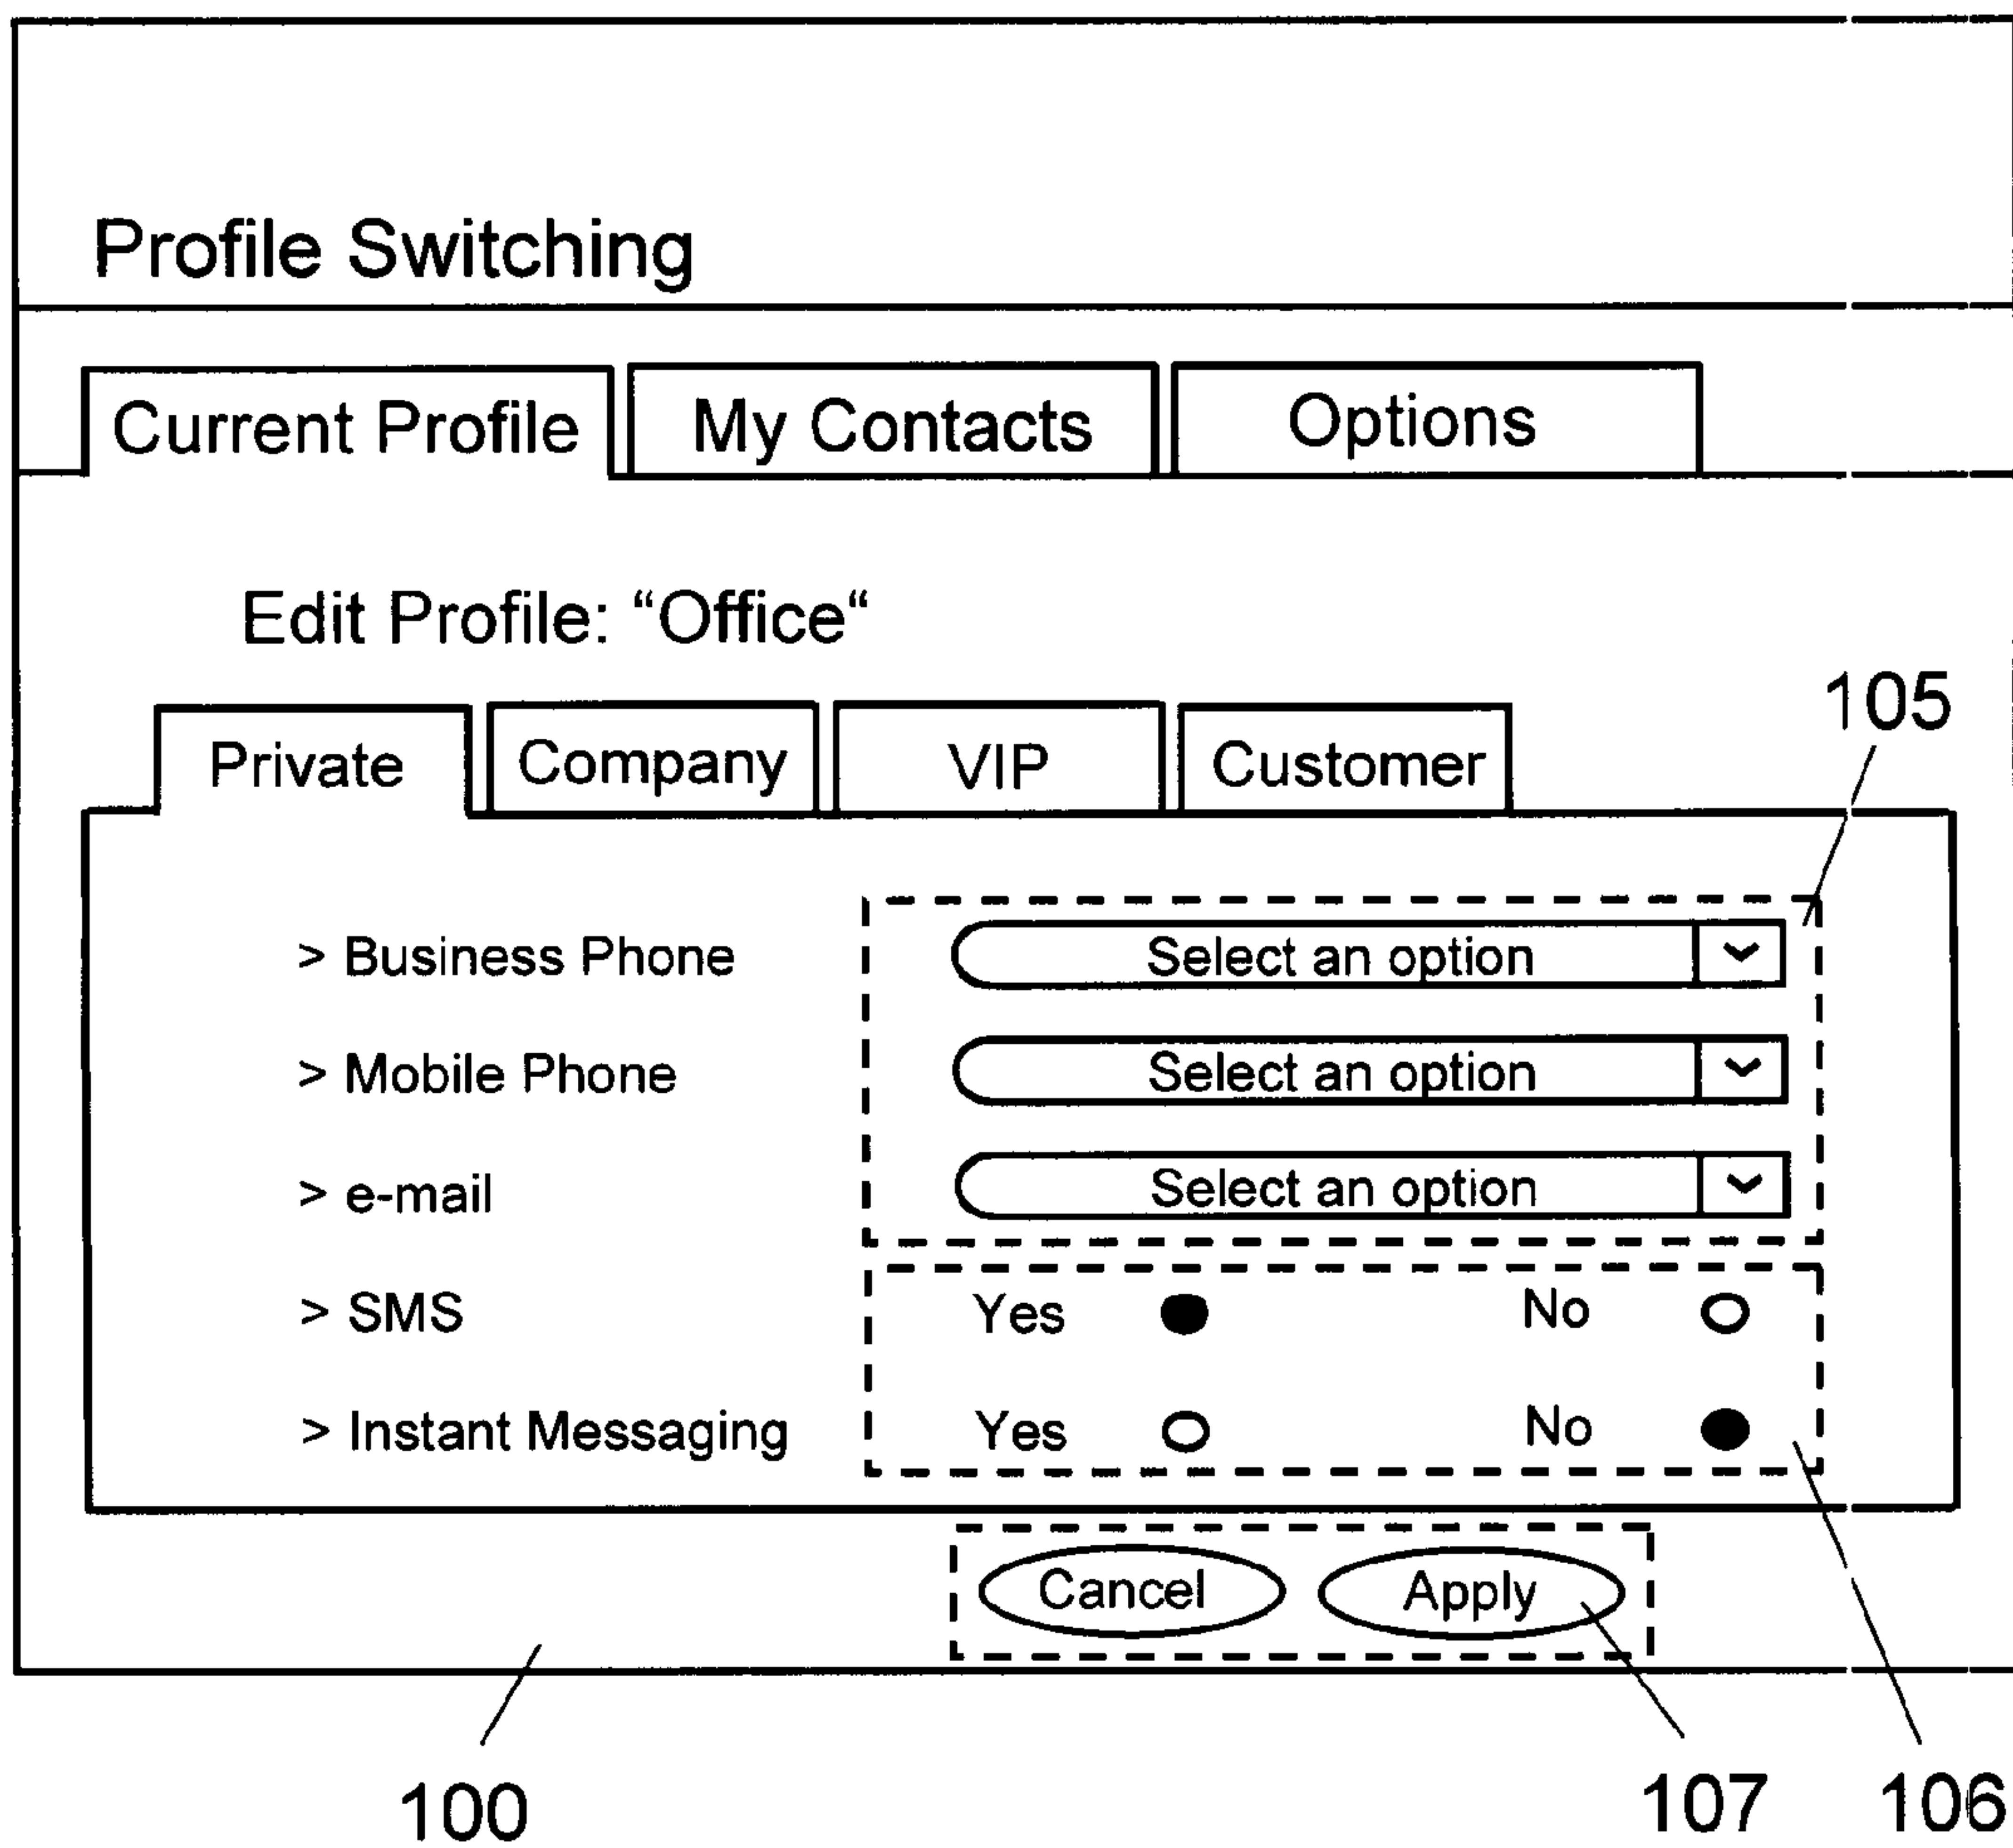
Profile Switching

Current Profile | My Contacts | Options

Edit Profile: “Office“

105

Private | Company | VIP | Customer

> Business Phone    Select an option
> Mobile Phone    Select an option
> e-mail    Select an option
> SMS    Yes    No
> Instant Messaging    Yes    No

Cancel    Apply

100    107    106